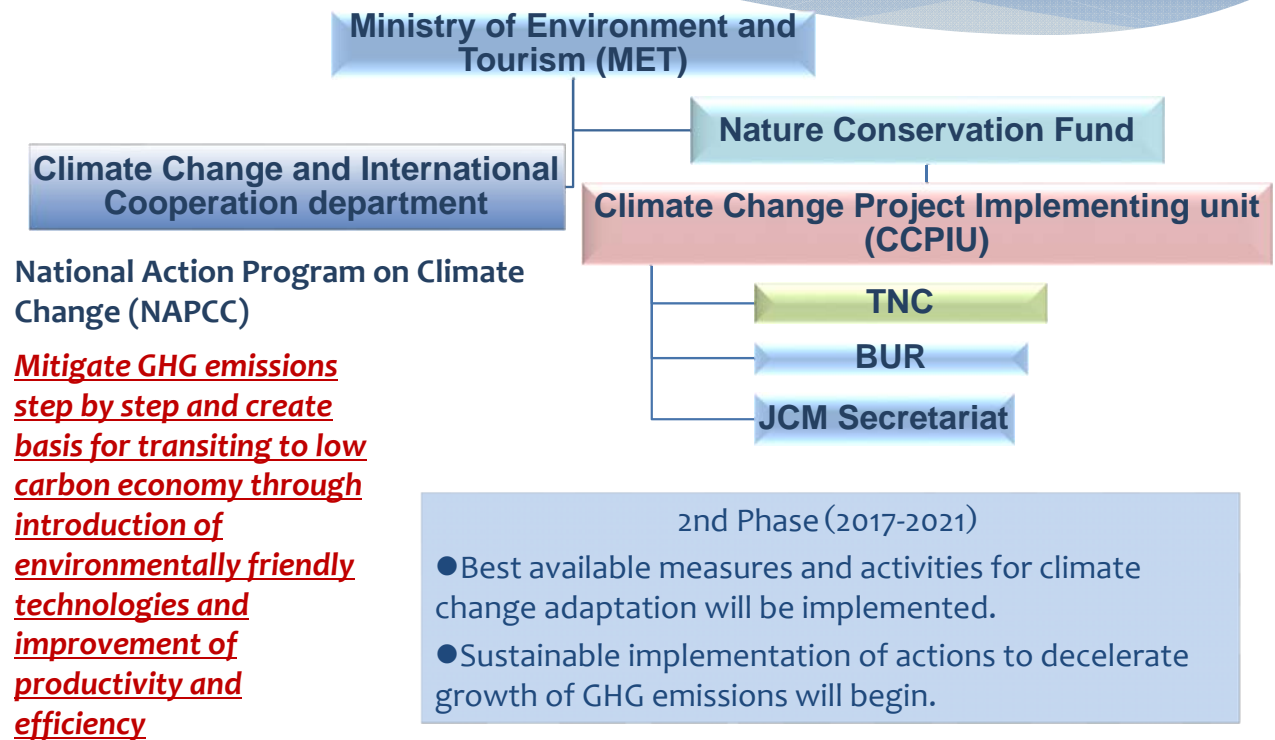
Ministry of Environment and Tourism (MET)

Nature Conservation Fund

Climate Change and International Cooperation department

Climate Change Project Implementing unit (CCPIU)

TNC

BUR

JCM Secretariat

National Action Program on Climate Change (NAPCC)

Mitigate GHG emissions step by step and create basis for transiting to low carbon economy through introduction of environmentally friendly technologies and improvement of productivity and efficiency

2nd Phase (2017-2021)

●Best available measures and activities for climate change adaptation will be implemented.

●Sustainable implementation of actions to decelerate growth of GHG emissions will begin.